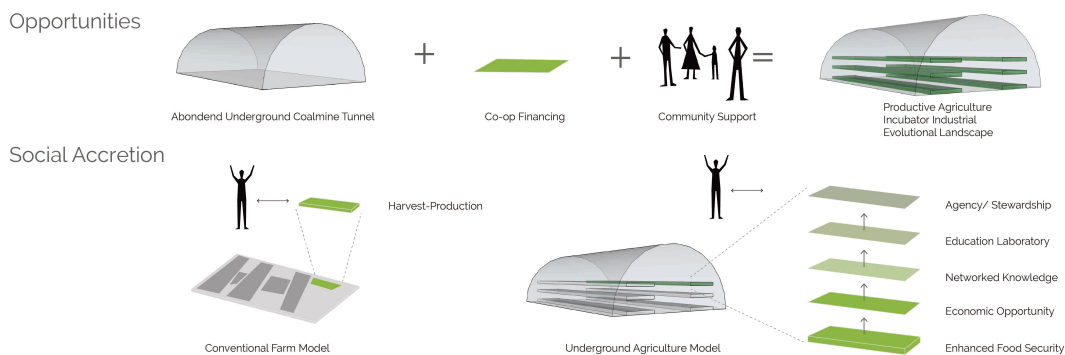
Opportunities

+ + =

Abondend Underground Coalmine Tunnel

Co-op Financing

Community Support

Productive Agriculture
Incubator Industrial
Evolutional Landscape

Social Accretion

Harvest-Production

Conventional Farm Model

Underground Agriculture Model

Agency/ Stewardship

Education Laboratory

Networked Knowledge

Economic Opportunity

Enhanced Food Security